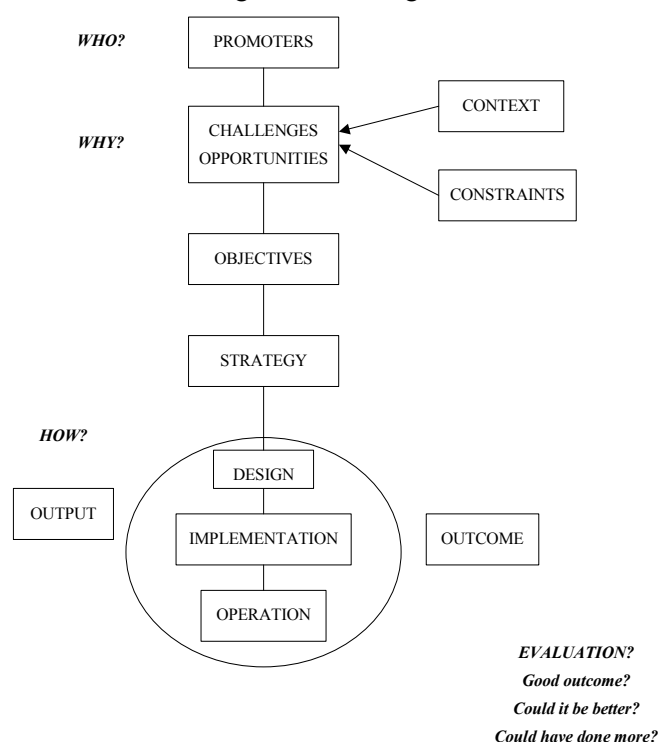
WHO?

PROMOTERS

CONTEXT

WHY?

CHALLENGES OPPORTUNITIES

CONSTRAINTS

OBJECTIVES

STRATEGY

HOW?

DESIGN

OUTPUT

IMPLEMENTATION

OUTCOME

OPERATION

EVALUATION?
Good outcome?
Could it be better?
Could have done more?